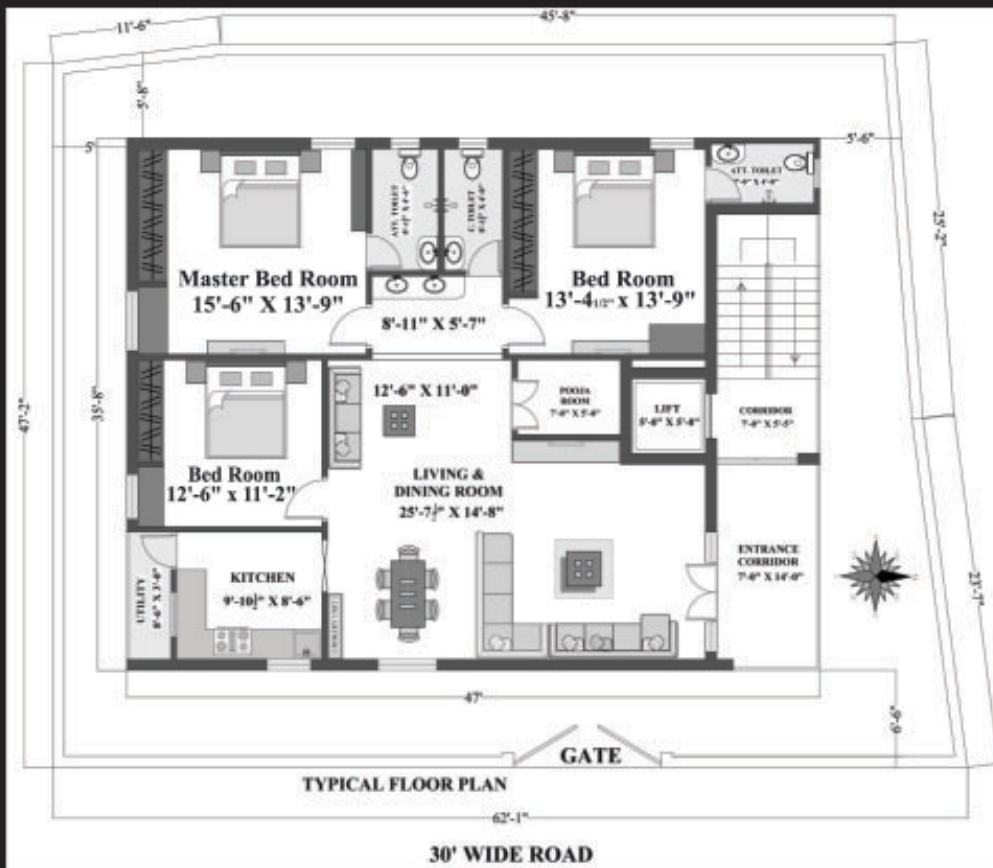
11'-6"
45'-8"
5'-8"
5'
5'-6"
ATT. TOILET 8'-1½" X 4'-6"
C. TOILET 8'-1½" X 4'-6"
ATT. TOILET 7'-0" X 5'-0"
25'-2"
Master Bed Room
15'-6" X 13'-9"
Bed Room
13'-4½" x 13'-9"
8'-11" X 5'-7"
47'-2"
35'-8"
12'-6" X 11'-0"
POOJA ROOM 7'-0" X 5'-0"
LIFT 5'-0" X 5'-0"
CORRIDOR 7'-0" X 5'-5"
Bed Room
12'-6" x 11'-2"
LIVING & DINING ROOM
25'-7½" X 14'-8"
ENTRANCE CORRIDOR 7'-0" X 14'-0"
UTILITY 8'-6" X 3'-6"
KITCHEN
9'-10½" X 8'-6"
23'-7"
47'
6'-9"
GATE
TYPICAL FLOOR PLAN
62'-1"
30' WIDE ROAD